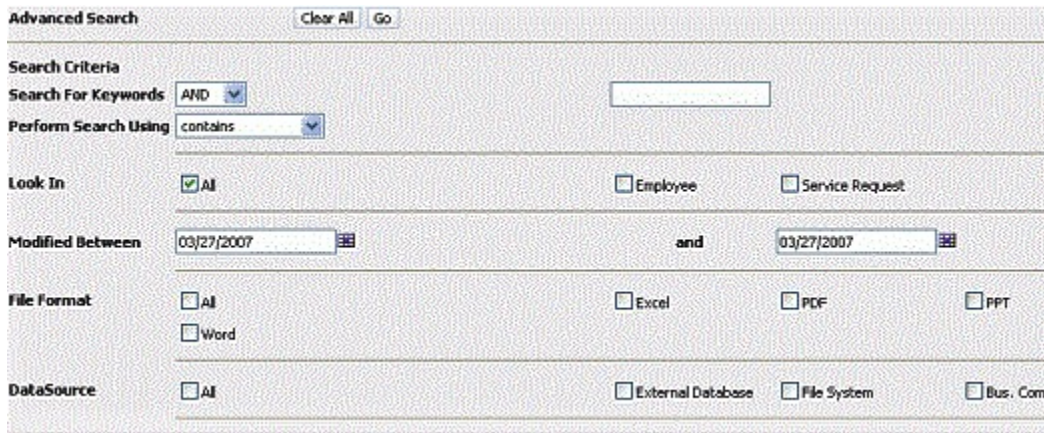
Advanced Search Clear All Go

Search Criteria
Search For Keywords AND
Perform Search Using contains

Look In All Employee Service Request

Modified Between 03/27/2007 and 03/27/2007

File Format All Excel PDF PPT
Word

DataSource All External Database File System Bus. Com